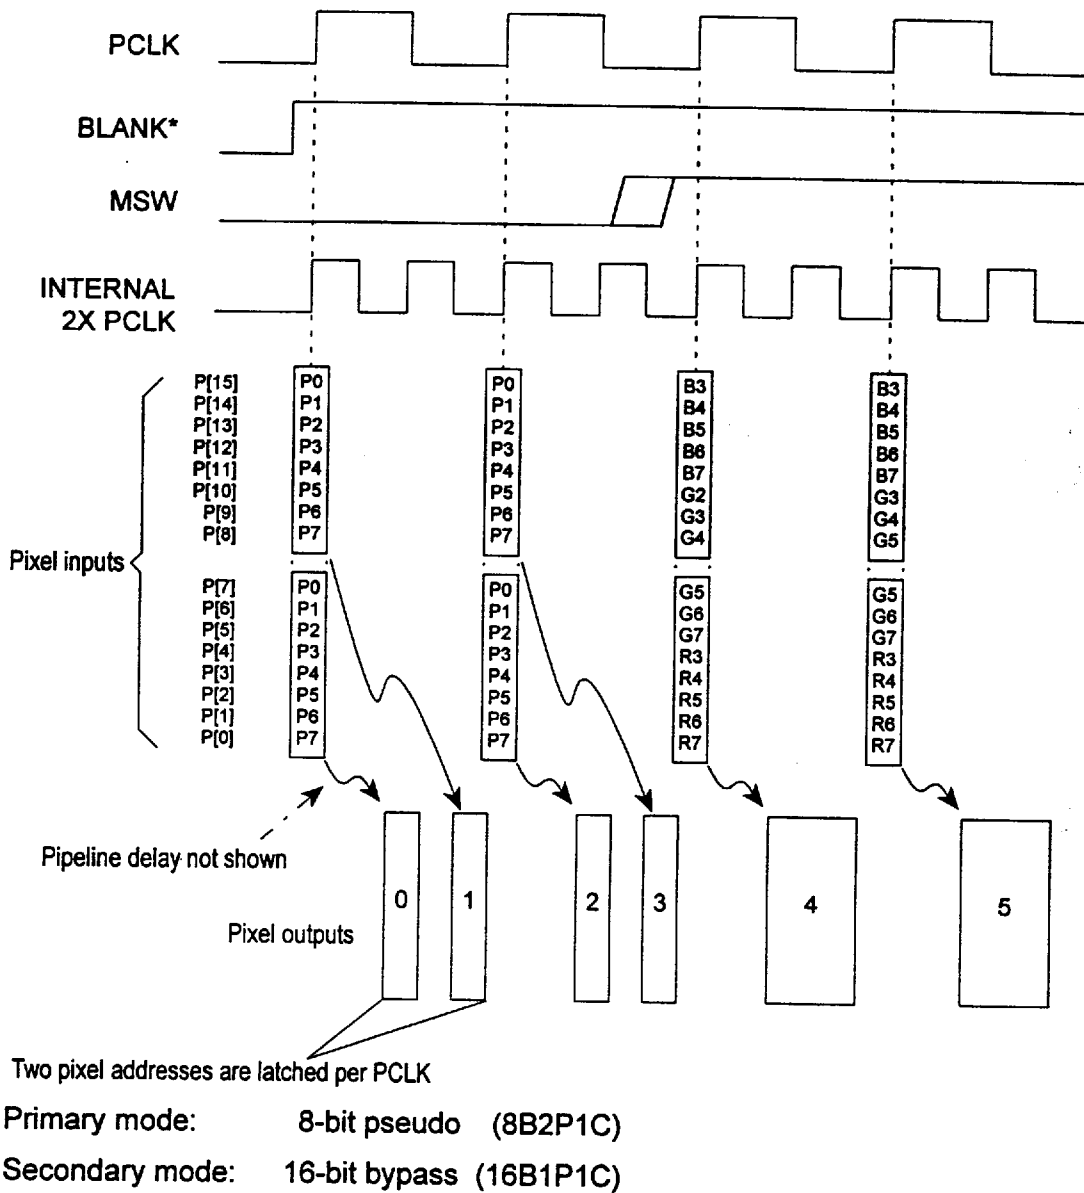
PCLK

BLANK*

MSW

INTERNAL 2X PCLK

P[15] P[14] P[13] P[12] P[11] P[10] P[9] P[8]

Pixel inputs

P[7] P[6] P[5] P[4] P[3] P[2] P[1] P[0]

P0 P1 P2 P3 P4 P5 P6 P7

P0 P1 P2 P3 P4 P5 P6 P7

P0 P1 P2 P3 P4 P5 P6 P7

P0 P1 P2 P3 P4 P5 P6 P7

B3 B4 B5 B6 B7 G2 G3 G4

G5 G6 G7 R3 R4 R5 R6 R7

B3 B4 B5 B6 B7 G3 G4 G5

G5 G6 G7 R3 R4 R5 R6 R7

Pipeline delay not shown

Pixel outputs

0 1 2 3 4 5

Two pixel addresses are latched per PCLK

Primary mode: 8-bit pseudo (8B2P1C)

Secondary mode: 16-bit bypass (16B1P1C)